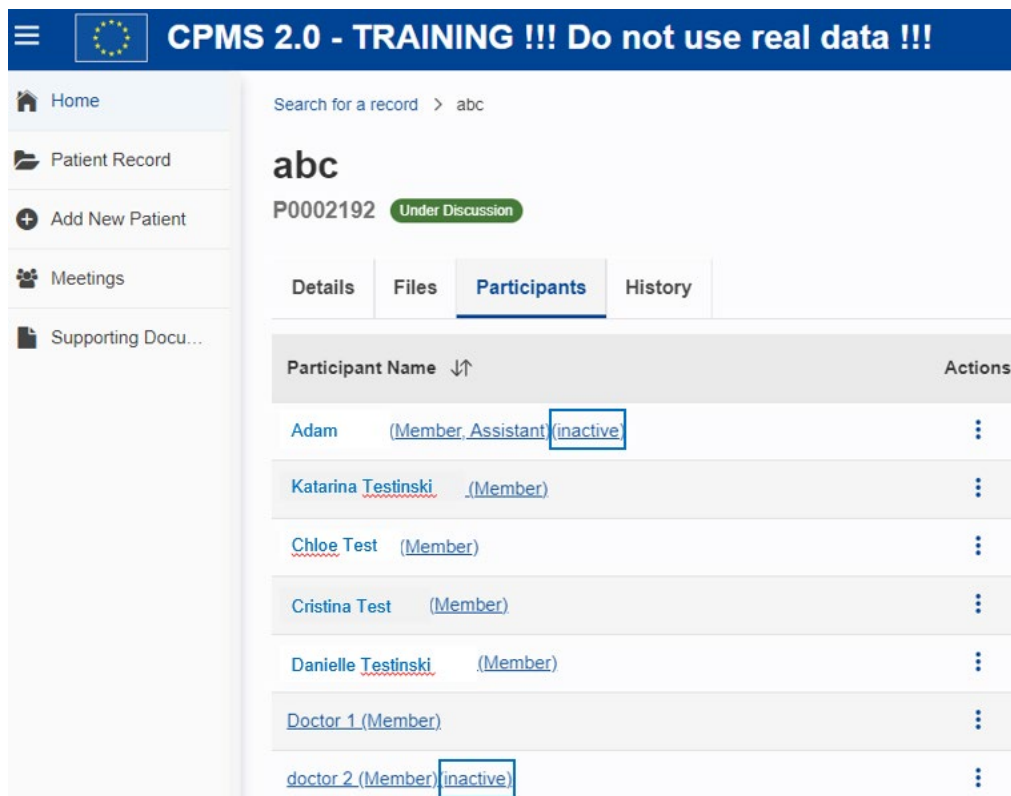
CPMS 2.0 - TRAINING !!! Do not use real data !!!

Home
Patient Record
Add New Patient
Meetings
Supporting Docu...

Search for a record > abc

abc
P0002192 Under Discussion

Details Files Participants History

| Participant Name | Actions |
|---|---|
| Adam (Member, Assistant)(inactive) | ⋮ |
| Katarina Testinski (Member) | ⋮ |
| Chloe Test (Member) | ⋮ |
| Cristina Test (Member) | ⋮ |
| Danielle Testinski (Member) | ⋮ |
| Doctor 1 (Member) | ⋮ |
| doctor 2 (Member)(inactive) | ⋮ |